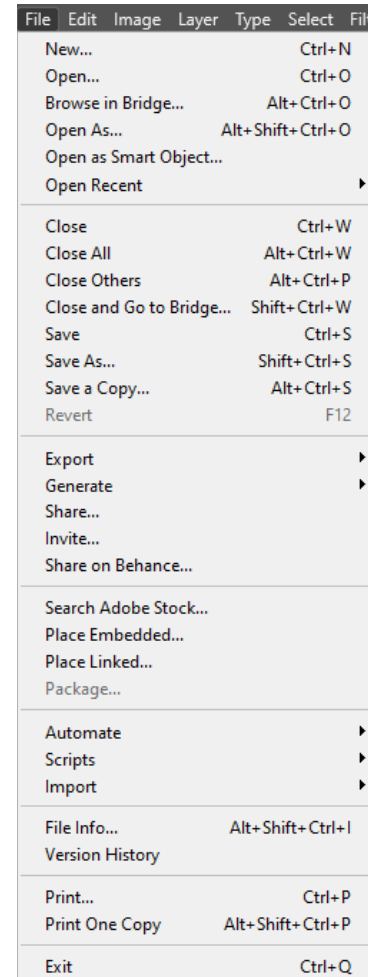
File Edit Image Layer Type Select Filt

New... Ctrl+N
Open... Ctrl+O
Browse in Bridge... Alt+Ctrl+O
Open As... Alt+Shift+Ctrl+O
Open as Smart Object...
Open Recent

Close Ctrl+W
Close All Alt+Ctrl+W
Close Others Alt+Ctrl+P
Close and Go to Bridge... Shift+Ctrl+W
Save Ctrl+S
Save As... Shift+Ctrl+S
Save a Copy... Alt+Ctrl+S
Revert F12

Export
Generate
Share...
Invite...
Share on Behance...

Search Adobe Stock...
Place Embedded...
Place Linked...
Package...

Automate
Scripts
Import

File Info... Alt+Shift+Ctrl+I
Version History

Print... Ctrl+P
Print One Copy Alt+Shift+Ctrl+P

Exit Ctrl+Q